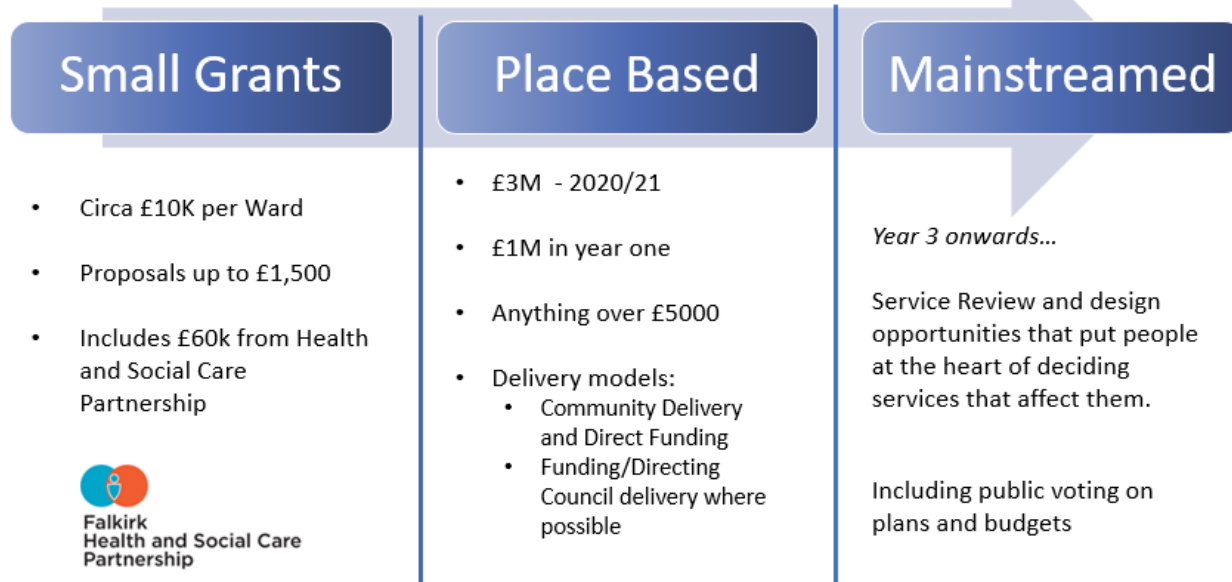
Small Grants

- Circa £10K per Ward
- Proposals up to £1,500
- Includes £60k from Health and Social Care Partnership

Falkirk
Health and Social Care
Partnership

Place Based

- £3M - 2020/21
- £1M in year one
- Anything over £5000
- Delivery models:
  - Community Delivery and Direct Funding
  - Funding/Directing Council delivery where possible

Mainstreamed

*Year 3 onwards…*

Service Review and design opportunities that put people at the heart of deciding services that affect them.

Including public voting on plans and budgets